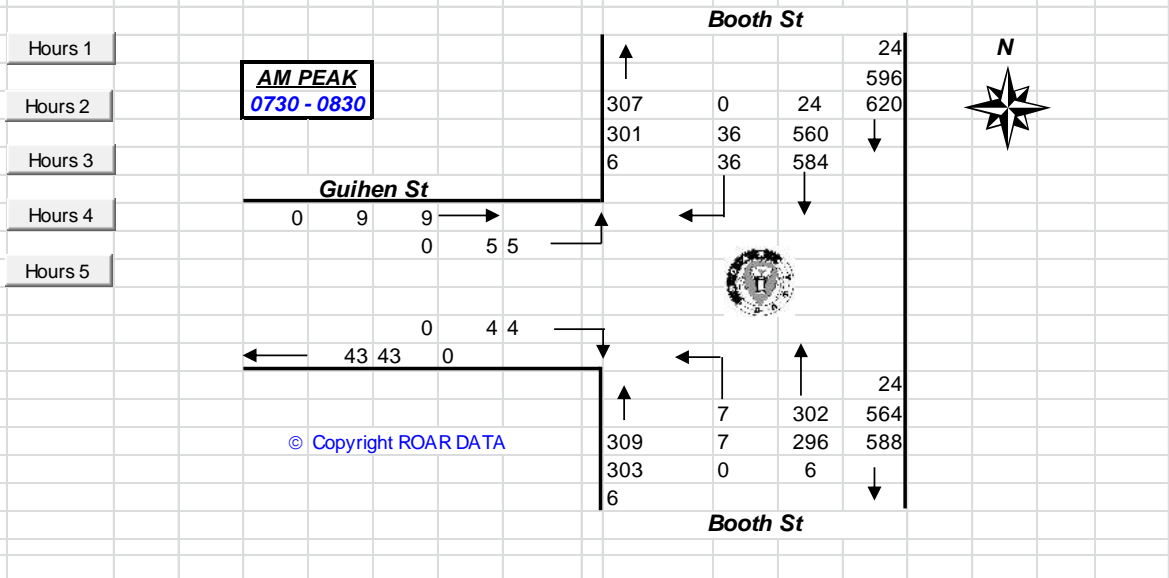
Booth St

Hours 1

Hours 2

Hours 3

Hours 4

Hours 5

AM PEAK
0730 - 0830

N

24
596
307 0 24 620
301 36 560
6 36 584

Guihen St

0 9 9
0 5 5

0 4 4
43 43 0

24
7 302 564
309 7 296 588
303 0 6
6

© Copyright ROAR DATA

Booth St